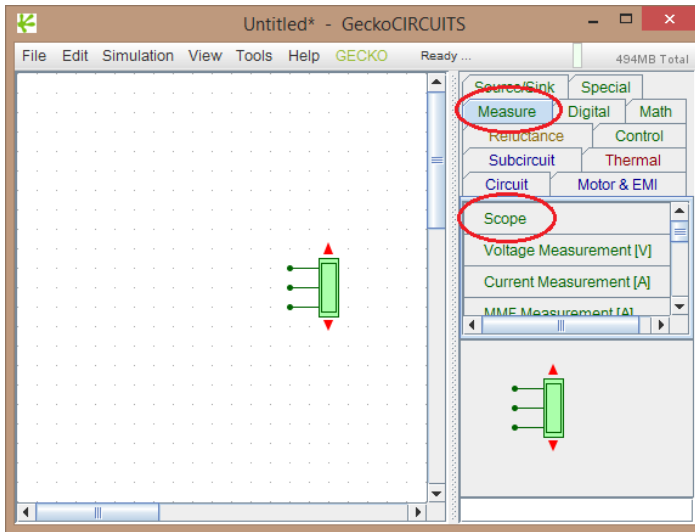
Untitled* - GeckoCIRCUITS

File Edit Simulation View Tools Help GECKO Ready ... 494MB Total

Source/Sink Special
Measure Digital Math
Reluctance Control
Subcircuit Thermal
Circuit Motor & EMI

Scope
Voltage Measurement [V]
Current Measurement [A]
MMF Measurement [A]